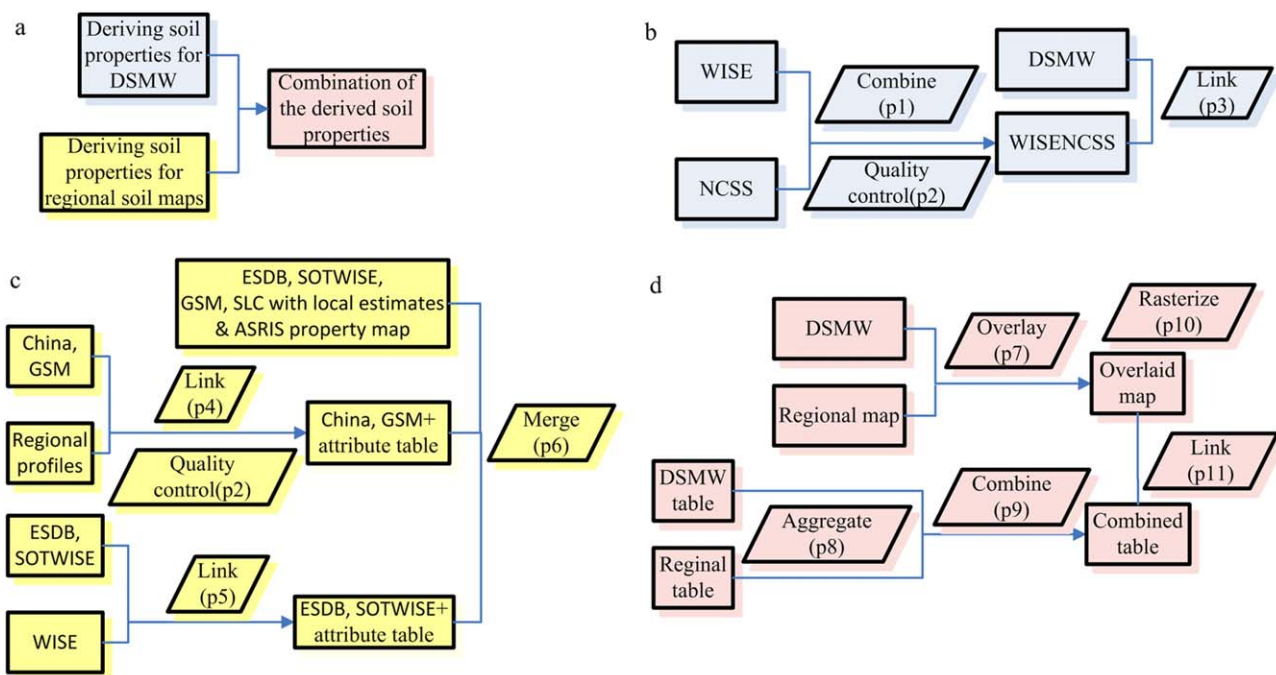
a

Deriving soil properties for DSMW

Deriving soil properties for regional soil maps

Combination of the derived soil properties

b

WISE

NCSS

Combine (p1)

Quality control(p2)

DSMW

WISENCSS

Link (p3)

c

ESDB, SOTWISE, GSM, SLC with local estimates & ASRIS property map

China, GSM

Regional profiles

Link (p4)

Quality control(p2)

China, GSM+ attribute table

Merge (p6)

ESDB, SOTWISE

WISE

Link (p5)

ESDB, SOTWISE+ attribute table

d

DSMW

Regional map

Overlay (p7)

Rasterize (p10)

Overlaid map

Link (p11)

DSMW table

Reginal table

Aggregate (p8)

Combine (p9)

Combined table